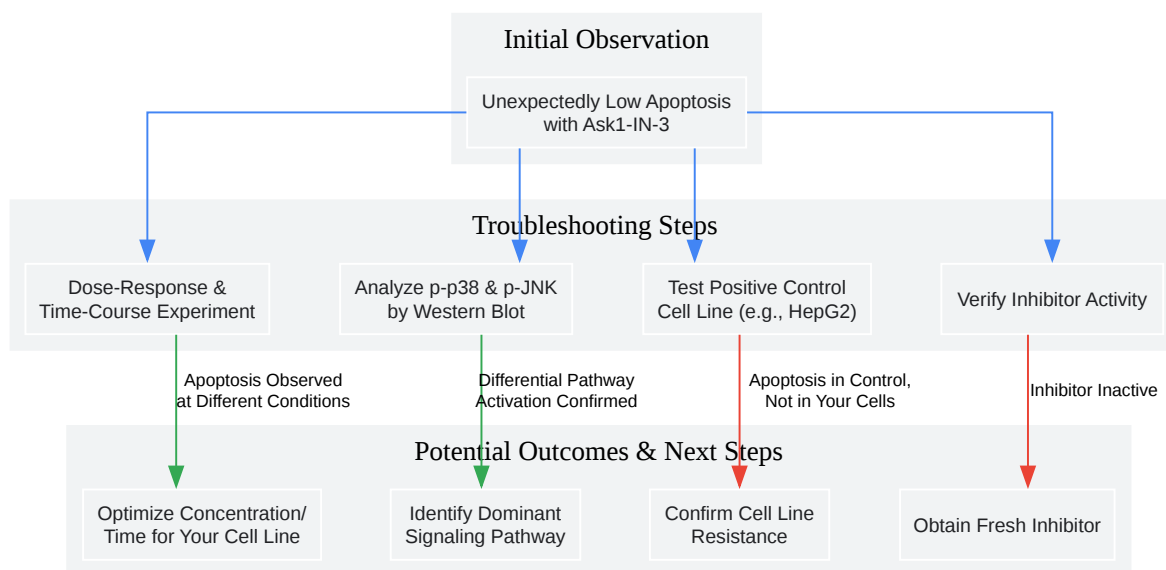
Initial Observation

Unexpectedly Low Apoptosis with Ask1-IN-3

Troubleshooting Steps

Dose-Response & Time-Course Experiment

Analyze p-p38 & p-JNK by Western Blot

Test Positive Control Cell Line (e.g., HepG2)

Verify Inhibitor Activity

Apoptosis Observed at Different Conditions

Differential Pathway Activation Confirmed

Apoptosis in Control, Not in Your Cells

Inhibitor Inactive

Potential Outcomes & Next Steps

Optimize Concentration/ Time for Your Cell Line

Identify Dominant Signaling Pathway

Confirm Cell Line Resistance

Obtain Fresh Inhibitor